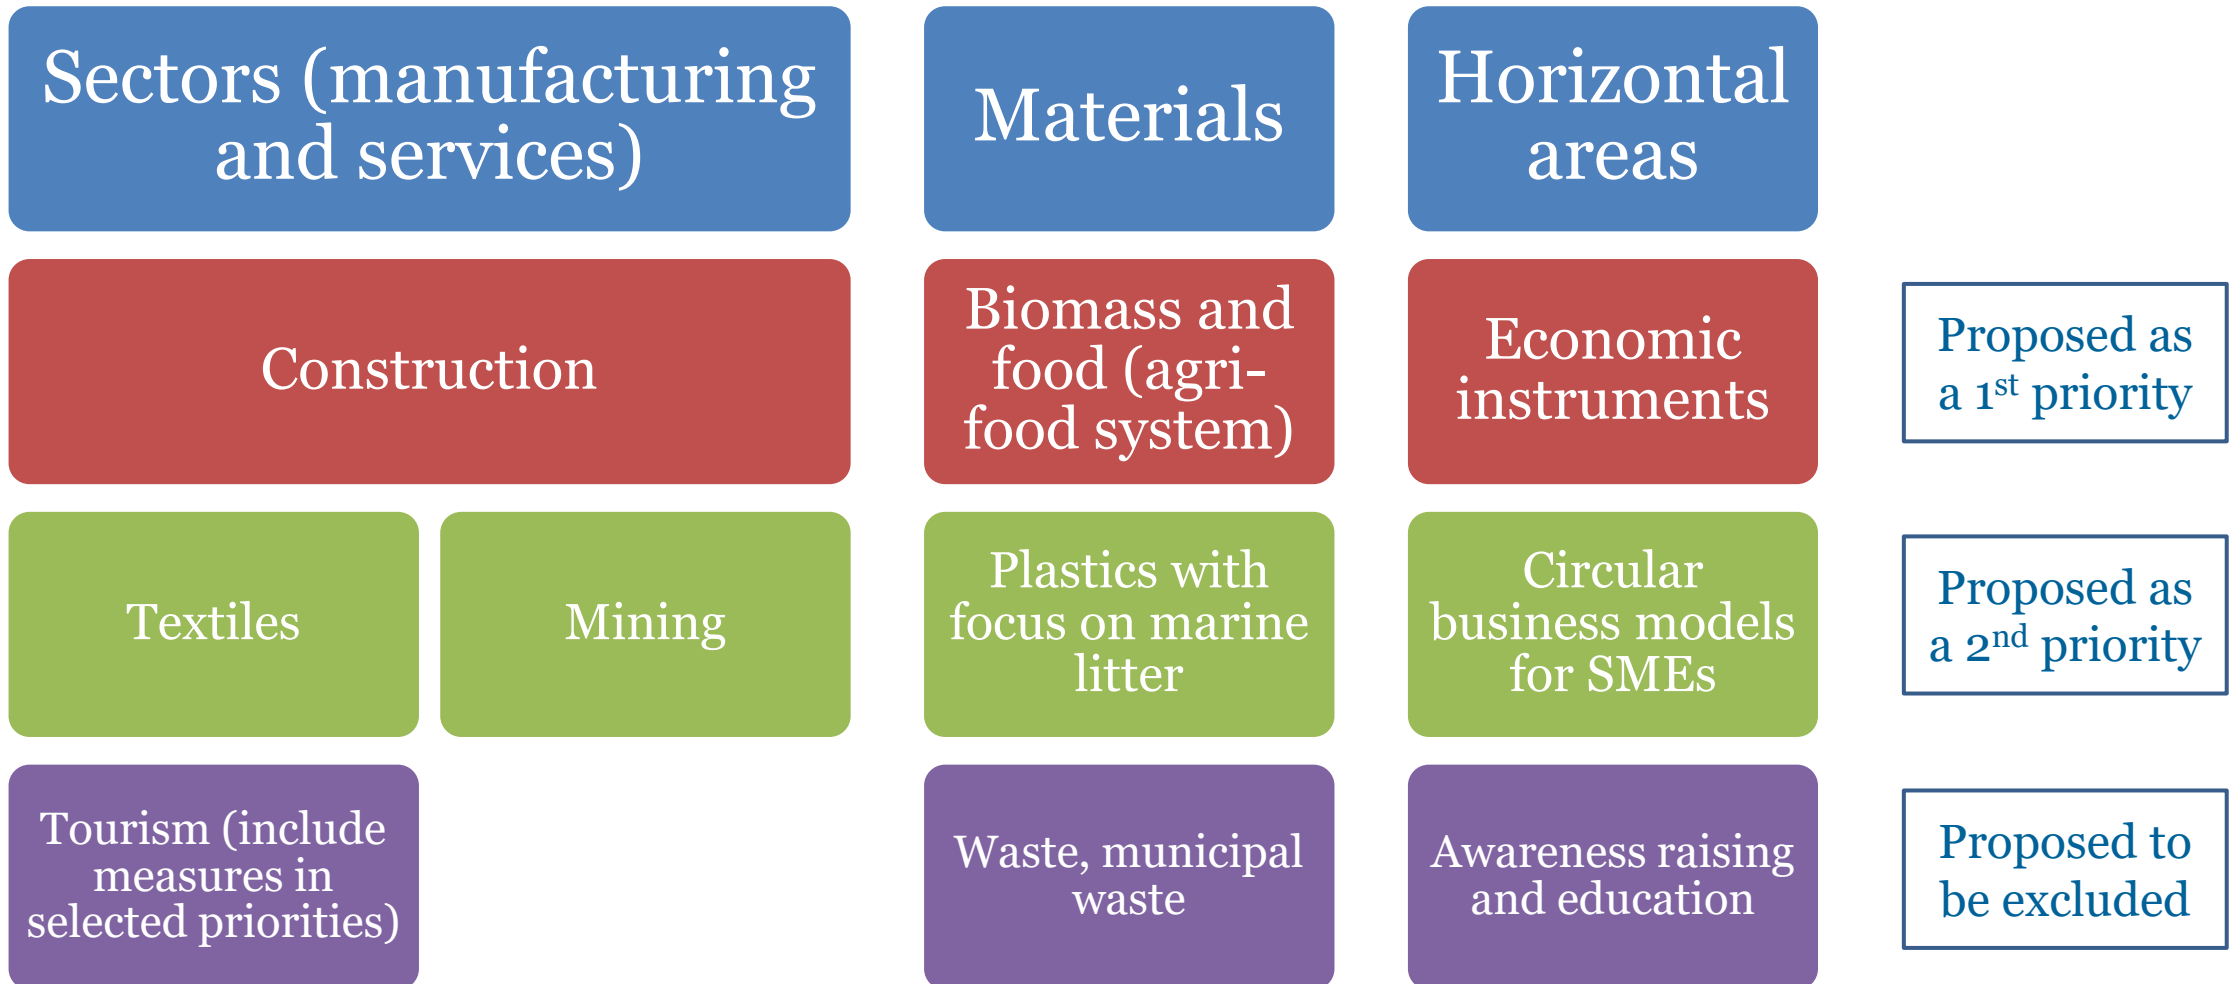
Sectors (manufacturing and services)

Materials

Horizontal areas

Construction

Biomass and food (agri-food system)

Economic instruments

Proposed as a $1^{st}$ priority

Textiles

Mining

Plastics with focus on marine litter

Circular business models for SMEs

Proposed as a $2^{nd}$ priority

Tourism (include measures in selected priorities)

Waste, municipal waste

Awareness raising and education

Proposed to be excluded